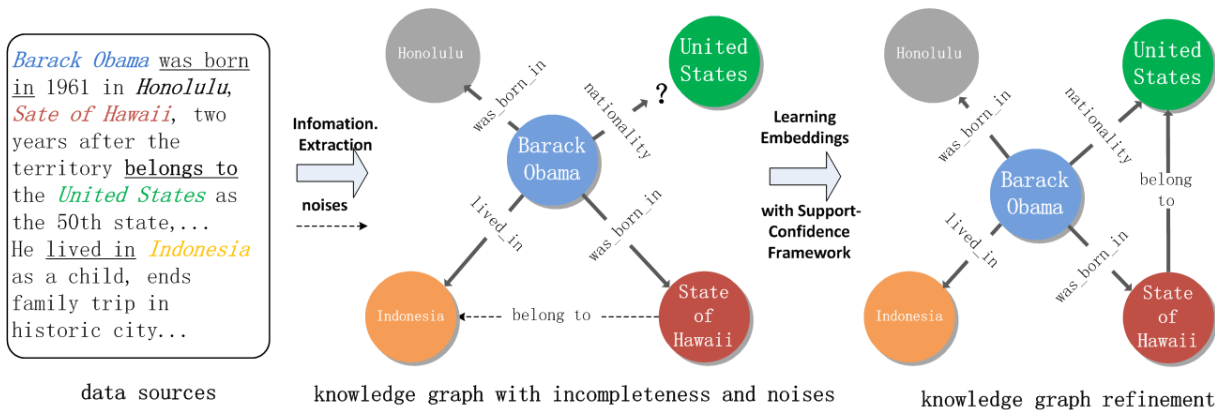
Barack Obama was born in 1961 in Honolulu, Sate of Hawaii, two years after the territory belongs to the United States as the 50th state,... He lived in Indonesia as a child, ends family trip in historic city...

data sources

Infomation. Extraction

noises

Honolulu

United States

was_born_in

nationality

?

Barack Obama

lived_in

was_born_in

Indonesia

belong to

State of Hawaii

knowledge graph with incompleteness and noises

Learning Embeddings

with Support-Confidence Framework

Honolulu

United States

was_born_in

nationality

Barack Obama

belong to

lived_in

was_born_in

Indonesia

State of Hawaii

knowledge graph refinement